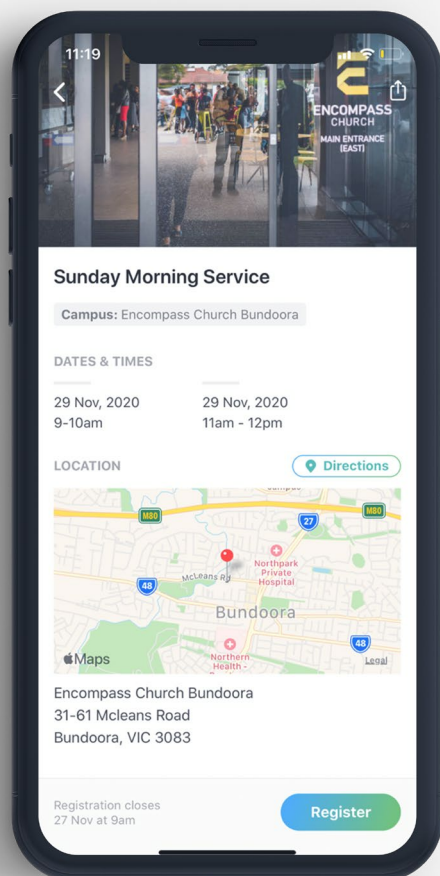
11:19

ENCOMPASS CHURCH
MAIN ENTRANCE (EAST)

Sunday Morning Service

Campus: Encompass Church Bundoora

DATES & TIMES

29 Nov, 2020
9-10am

29 Nov, 2020
11am - 12pm

LOCATION

Directions

M80
M80
27
48
48
McLeans Rd
Northpark Private Hospital
Bundoora
Northern Health
Maps
Legal

Encompass Church Bundoora
31-61 Mcleans Road
Bundoora, VIC 3083

Registration closes
27 Nov at 9am

Register